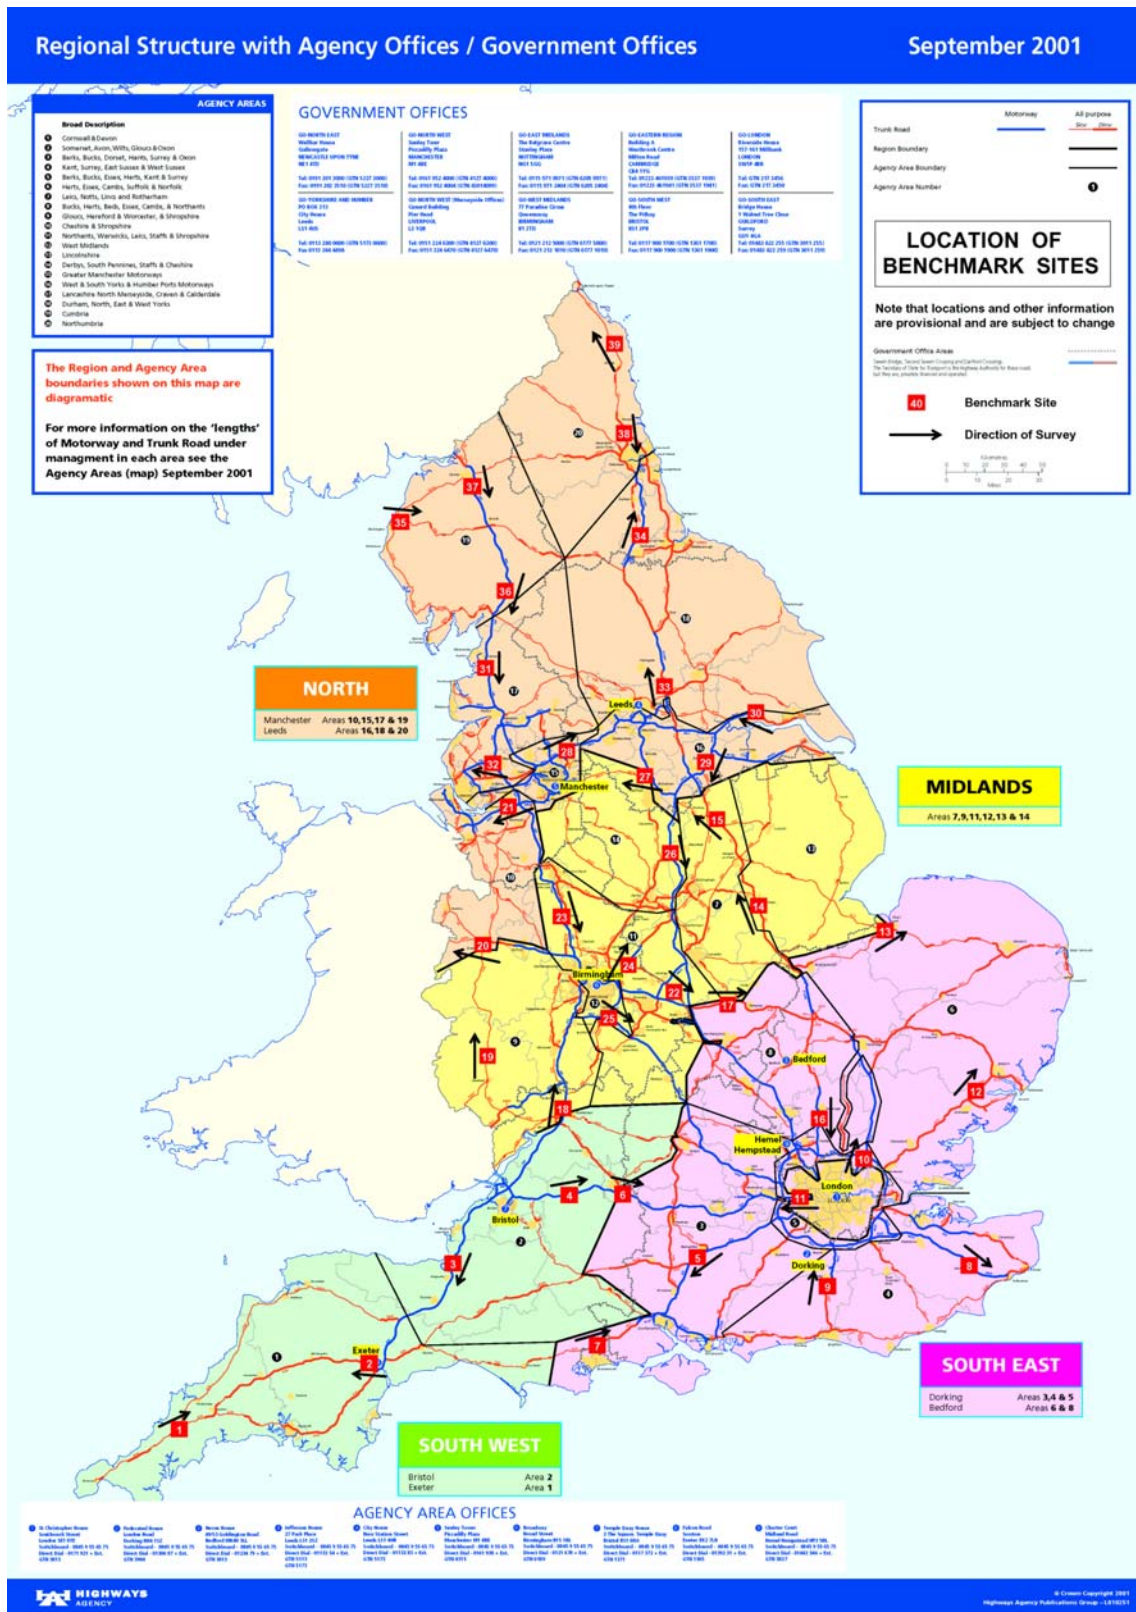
Regional Structure with Agency Offices / Government Offices

September 2001

AGENCY AREAS

Broad Description

1 Cornwall & Devon
2 Somerset, Avon, Wilts, Gloucs & Oxon
3 Berks, Bucks, Dorset, Hants, Surrey & Oxon
4 Kent, Surrey, East Sussex & West Sussex
5 Berks, Bucks, Essex, Herts, Kent & Surrey
6 Herts, Essex, Cambs, Suffolk & Norfolk
7 Leics, Notts, Lincs and Rotherham
8 Bucks, Herts, Beds, Essex, Cambs, & Northants
9 Gloucs, Hereford & Worcester, & Shropshire
10 Cheshire & Shropshire
11 Northants, Warwicks, Leics, Staffs & Shropshire
12 West Midlands
13 Lincolnshire
14 Derbys, South Pennines, Staffs & Cheshire
15 Greater Manchester Motorways
16 West & South Yorks & Humber Ports Motorways
17 Lancashire North Merseyside, Craven & Calderdale
18 Durham, North, East & West Yorks
19 Cumbria
20 Northumbria

The Region and Agency Area boundaries shown on this map are diagramatic

For more information on the 'lengths' of Motorway and Trunk Road under managment in each area see the Agency Areas (map) September 2001

GOVERNMENT OFFICES

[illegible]

Motorway
All purpose
Trunk Road
Region Boundary
Agency Area Boundary
Agency Area Number

LOCATION OF BENCHMARK SITES

Note that locations and other information are provisional and are subject to change

Government Office Areas

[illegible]

40 Benchmark Site

Direction of Survey

Kilometres
Miles

NORTH
Manchester Areas 10,15,17 & 19
Leeds Areas 16,18 & 20

MIDLANDS
Areas 7,9,11,12,13 & 14

SOUTH EAST
Dorking Areas 3,4 & 5
Bedford Areas 6 & 8

SOUTH WEST
Bristol Area 2
Exeter Area 1

Leeds
Manchester
Birmingham
Bedford
Hemel Hempstead
London
Dorking
Bristol
Exeter

AGENCY AREA OFFICES

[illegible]

HIGHWAYS AGENCY

© Crown Copyright 2001
Highways Agency Publications Group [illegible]